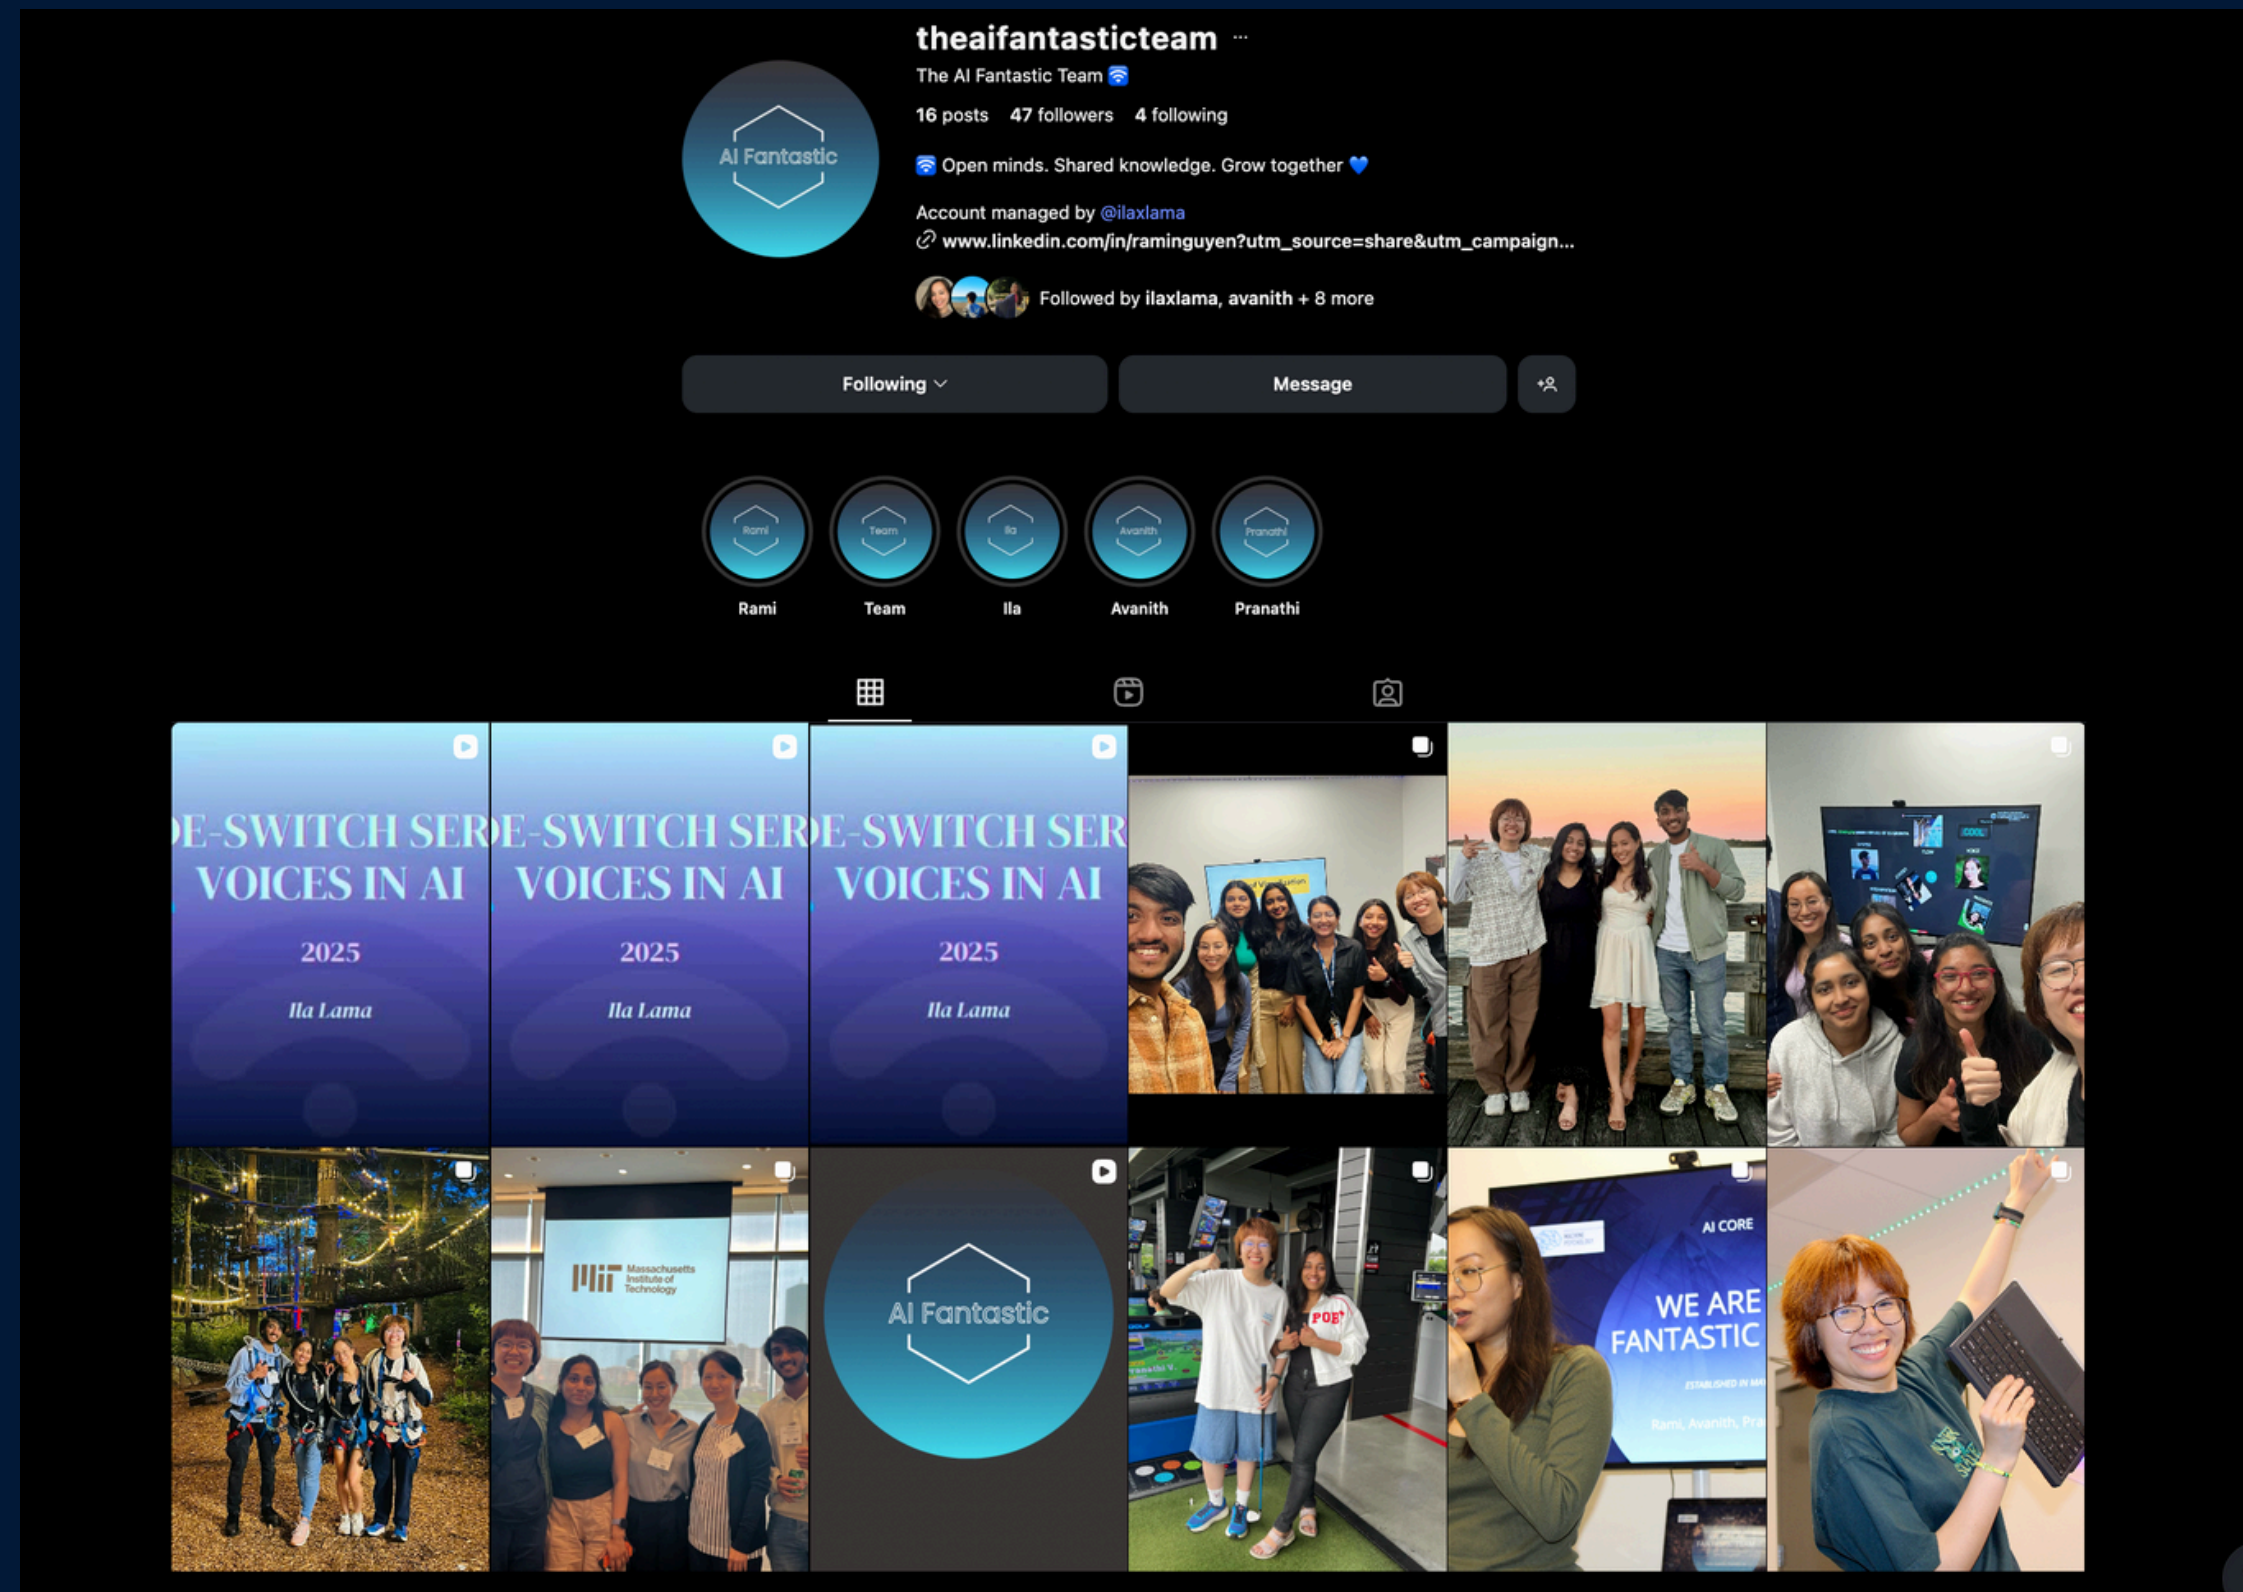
theaifantasticteam ···

The AI Fantastic Team 🛜

16 posts 47 followers 4 following

🛜 Open minds. Shared knowledge. Grow together 💙

Account managed by @ilaxlama

🔗 www.linkedin.com/in/raminguyen?utm_source=share&utm_campaign...

Followed by ilaxlama, avanith + 8 more

AI Fantastic

Following ⌄

Message

Rami

Team

Ila

Avanith

Pranathi

Rami

Team

Ila

Avanith

Pranathi

E-SWITCH SER
VOICES IN AI
2025
Ila Lama

E-SWITCH SER
VOICES IN AI
2025
Ila Lama

E-SWITCH SER
VOICES IN AI
2025
Ila Lama

COOL

MIT Massachusetts Institute of Technology

AI Fantastic

POE

AI CORE
WE ARE FANTASTIC
ESTABLISHED IN MA
Rami, Avanith, Pra